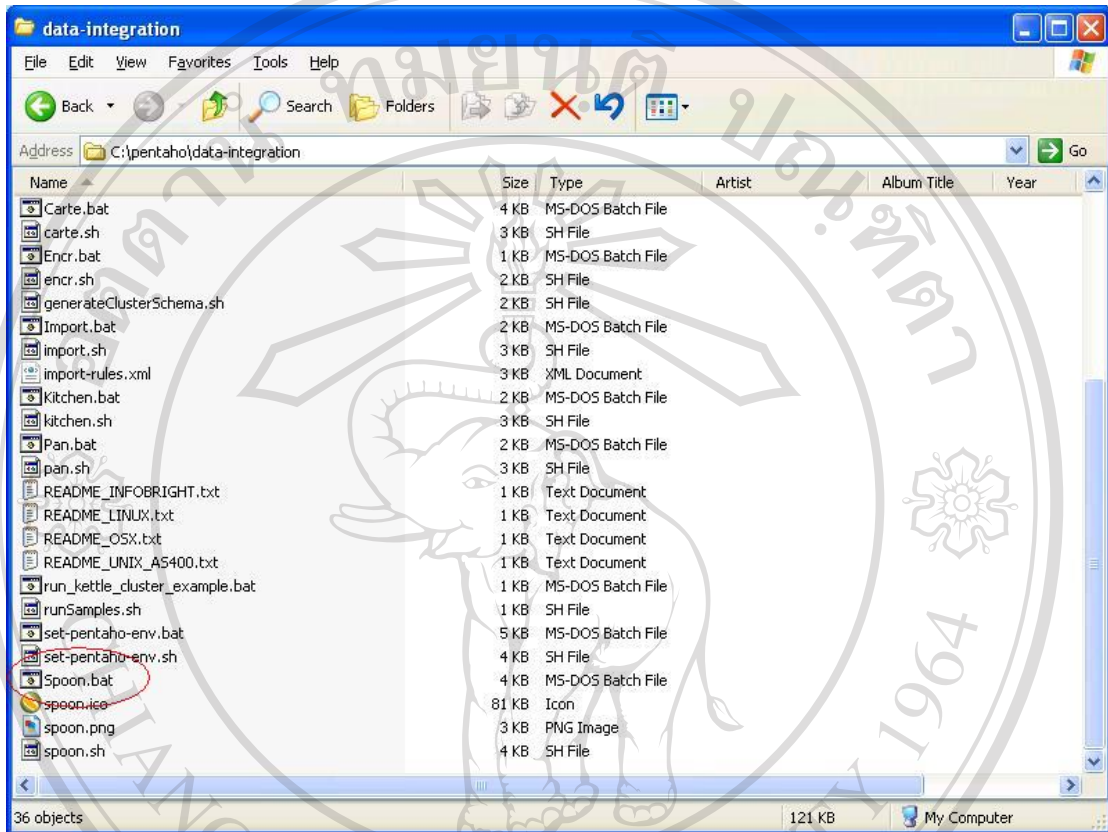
data-integration

File Edit View Favorites Tools Help

Back Search Folders

Address C:\pentaho\data-integration Go

| Name | Size | Type | Artist | Album Title | Year |
|---|---|---|---|---|---|
| Carte.bat | 4 KB | MS-DOS Batch File | | | |
| carte.sh | 3 KB | SH File | | | |
| Encr.bat | 1 KB | MS-DOS Batch File | | | |
| encr.sh | 2 KB | SH File | | | |
| generateClusterSchema.sh | 2 KB | SH File | | | |
| Import.bat | 2 KB | MS-DOS Batch File | | | |
| import.sh | 3 KB | SH File | | | |
| import-rules.xml | 3 KB | XML Document | | | |
| Kitchen.bat | 2 KB | MS-DOS Batch File | | | |
| kitchen.sh | 3 KB | SH File | | | |
| Pan.bat | 2 KB | MS-DOS Batch File | | | |
| pan.sh | 3 KB | SH File | | | |
| README_INFOBRIGHT.txt | 1 KB | Text Document | | | |
| README_LINUX.txt | 1 KB | Text Document | | | |
| README_OSX.txt | 1 KB | Text Document | | | |
| README_UNIX_AS400.txt | 1 KB | Text Document | | | |
| run_kettle_cluster_example.bat | 1 KB | MS-DOS Batch File | | | |
| runSamples.sh | 1 KB | SH File | | | |
| set-pentaho-env.bat | 5 KB | MS-DOS Batch File | | | |
| set-pentaho-env.sh | 4 KB | SH File | | | |
| Spoon.bat | 4 KB | MS-DOS Batch File | | | |
| spoon.ico | 81 KB | Icon | | | |
| spoon.png | 3 KB | PNG Image | | | |
| spoon.sh | 4 KB | SH File | | | |

36 objects 121 KB My Computer